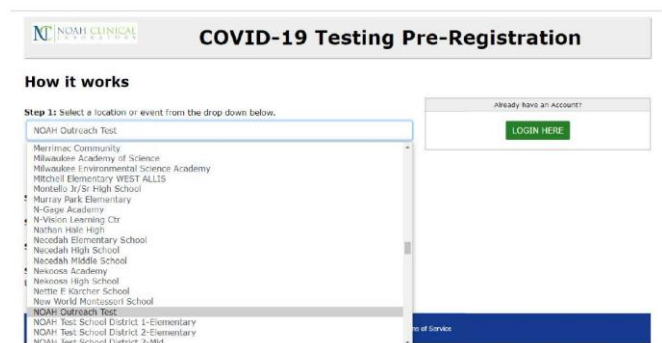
NC NOAH CLINICAL LABORATORIES

COVID-19 Testing Pre-Registration

How it works

Step 1: Select a location or event from the drop down below.

NOAH Outreach Test

Merrimac Community
Milwaukee Academy of Science
Milwaukee Environmental Science Academy
Mitchell Elementary WEST ALLIS
Montello Jr/Sr High School
Murray Park Elementary
N-Gage Academy
N-Vision Learning Ctr
Nathan Hale High
Necedah Elementary School
Necedah High School
Necedah Middle School
Nekoosa Academy
Nekoosa High School
Nettie E Karcher School
New World Montessori School
NOAH Outreach Test
NOAH Test School District 1-Elementary
NOAH Test School District 2-Elementary
NOAH Test School District 3-Mid

Already have an Account?

LOGIN HERE

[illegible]s of Service